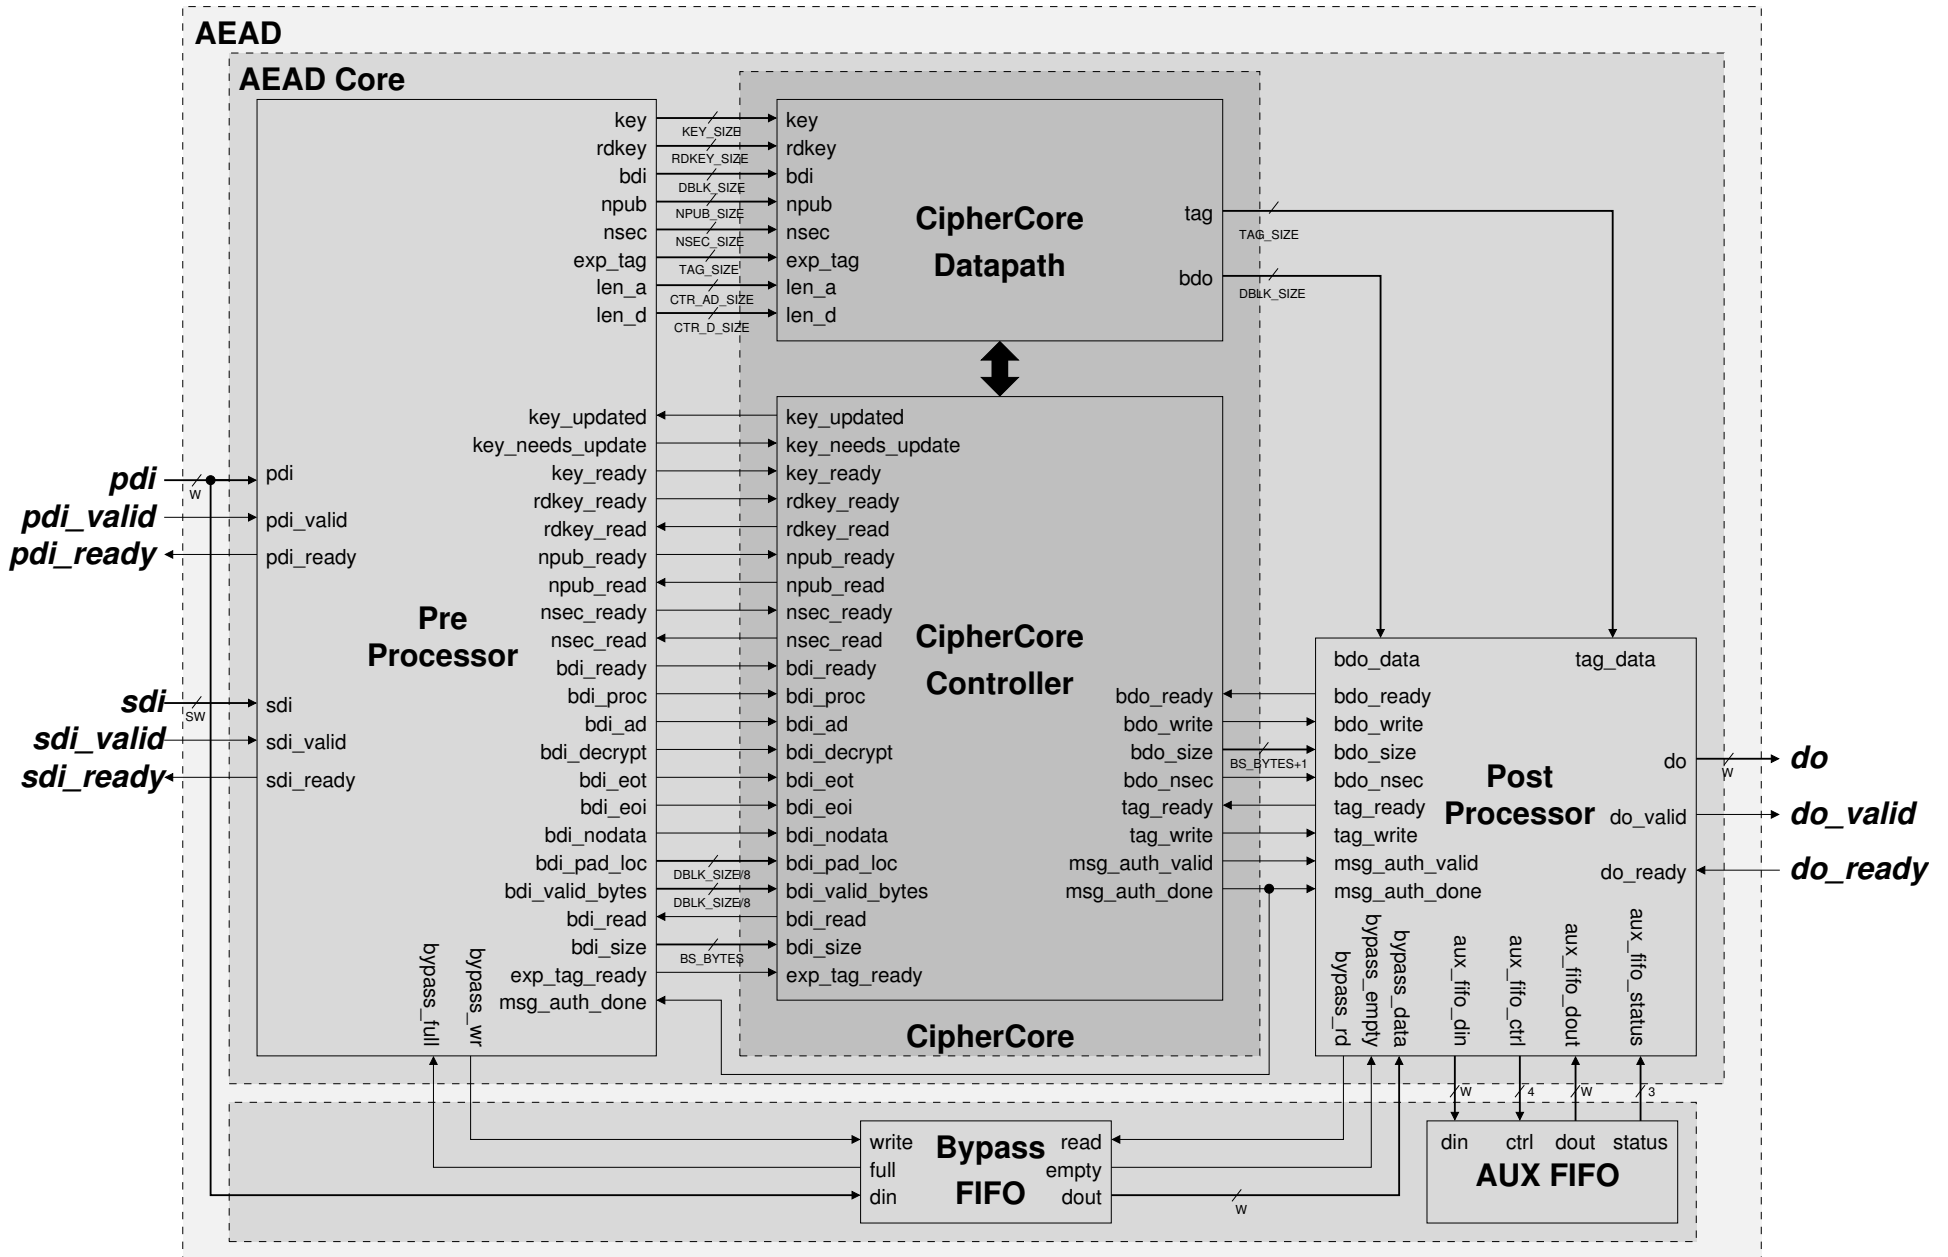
AEAD

AEAD Core

key
rdkey
bdi
npub
nsec
exp_tag
len_a
len_d

KEY_SIZE
RDKEY_SIZE
DBLK_SIZE
NPUB_SIZE
NSEC_SIZE
TAG_SIZE
CTR_AD_SIZE
CTR_D_SIZE

key
rdkey
bdi
npub
nsec
exp_tag
len_a
len_d

CipherCore Datapath

tag
TAG_SIZE
bdo
DBLK_SIZE

key_updated
key_needs_update
key_ready
rdkey_ready
rdkey_read
npub_ready
npub_read
nsec_ready
nsec_read
bdi_ready
bdi_proc
bdi_ad
bdi_decrypt
bdi_eot
bdi_eoi
bdi_nodata
bdi_pad_loc
bdi_valid_bytes
bdi_read
bdi_size
exp_tag_ready
msg_auth_done

DBLK_SIZE/8
DBLK_SIZE/8
BS_BYTES

key_updated
key_needs_update
key_ready
rdkey_ready
rdkey_read
npub_ready
npub_read
nsec_ready
nsec_read
bdi_ready
bdi_proc
bdi_ad
bdi_decrypt
bdi_eot
bdi_eoi
bdi_nodata
bdi_pad_loc
bdi_valid_bytes
bdi_read
bdi_size
exp_tag_ready

CipherCore Controller

bdo_ready
bdo_write
bdo_size
bdo_nsec
tag_ready
tag_write
msg_auth_valid
msg_auth_done

BS_BYTES+1

CipherCore

pdi
w
pdi_valid
pdi_ready
sdi
sw
sdi_valid
sdi_ready

pdi
pdi_valid
pdi_ready
sdi
sdi_valid
sdi_ready

Pre Processor

bypass_full
bypass_wr

bdo_data
tag_data
bdo_ready
bdo_write
bdo_size
bdo_nsec
tag_ready
tag_write
msg_auth_valid
msg_auth_done

Post Processor

do
w
do_valid
do_ready

do
do_valid
do_ready

bypass_rd
bypass_empty
bypass_data
aux_fifo_din
aux_fifo_ctrl
aux_fifo_dout
aux_fifo_status

w
4
w
3

write
full
din
Bypass FIFO
read
empty
dout
w

din
ctrl
dout
status
AUX FIFO